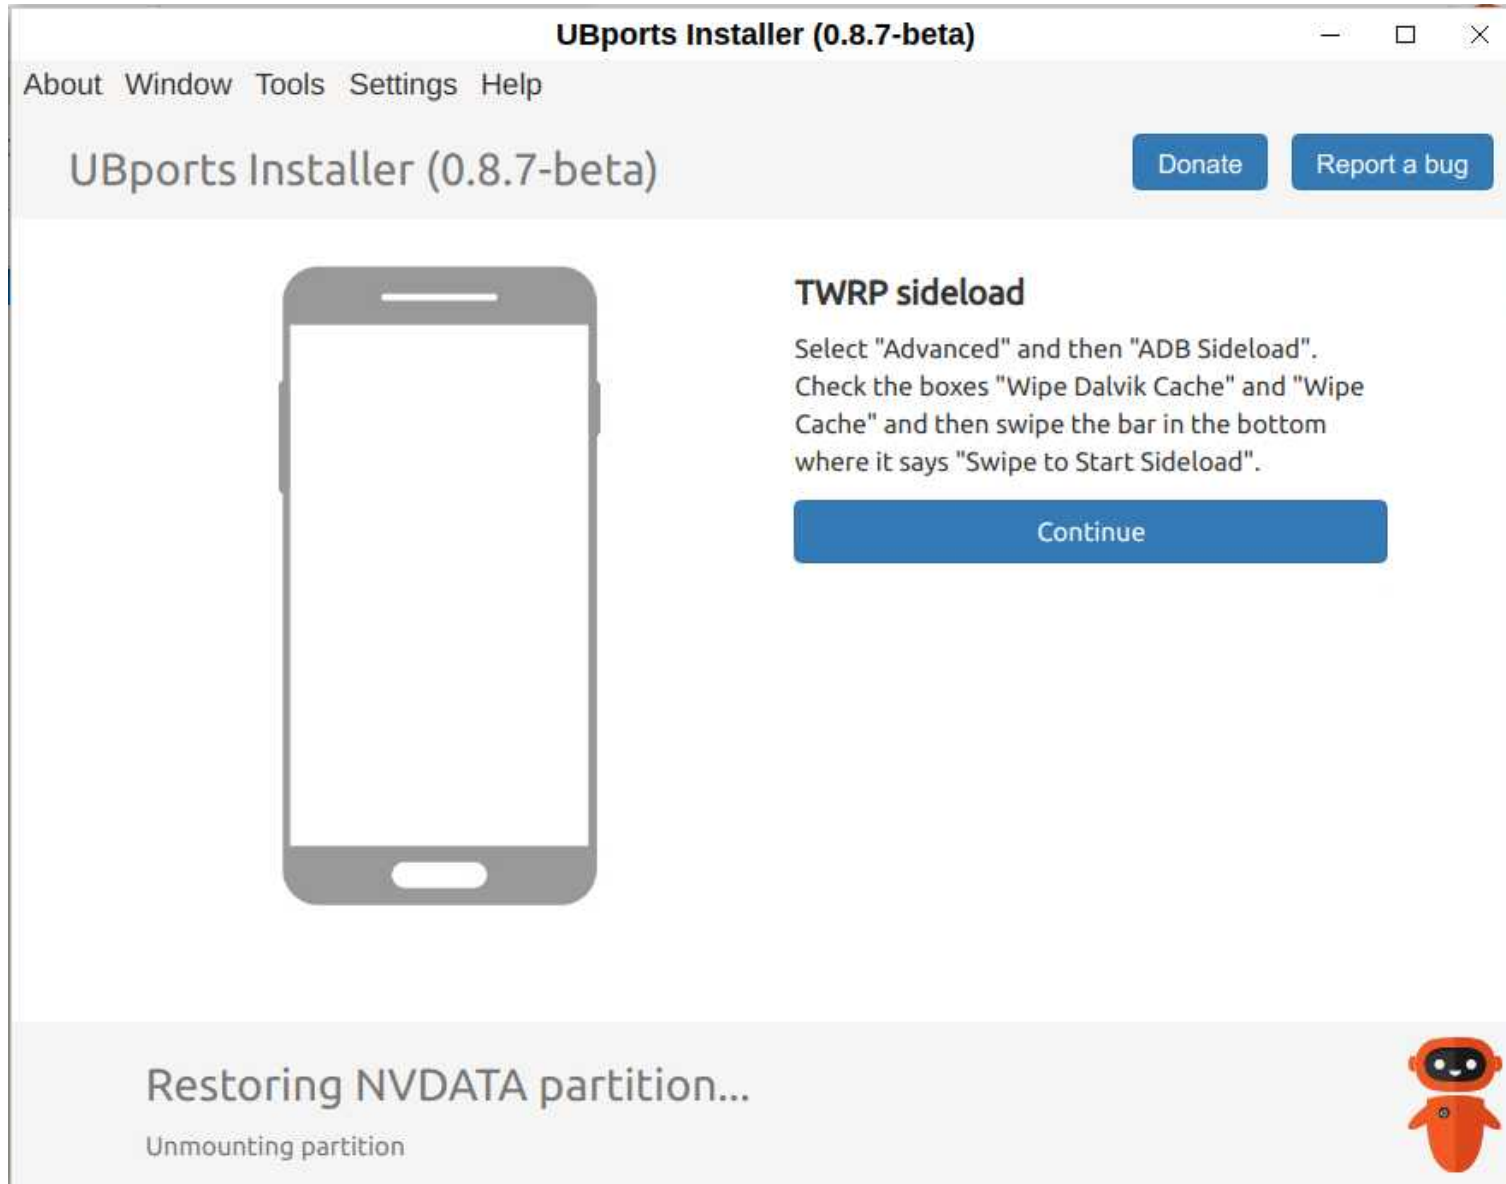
UBports Installer (0.8.7-beta)

About Window Tools Settings Help

UBports Installer (0.8.7-beta)

Donate

Report a bug

TWRP sideload

Select "Advanced" and then "ADB Sideload". Check the boxes "Wipe Dalvik Cache" and "Wipe Cache" and then swipe the bar in the bottom where it says "Swipe to Start Sideload".

Continue

Restoring NVDATA partition...

Unmounting partition